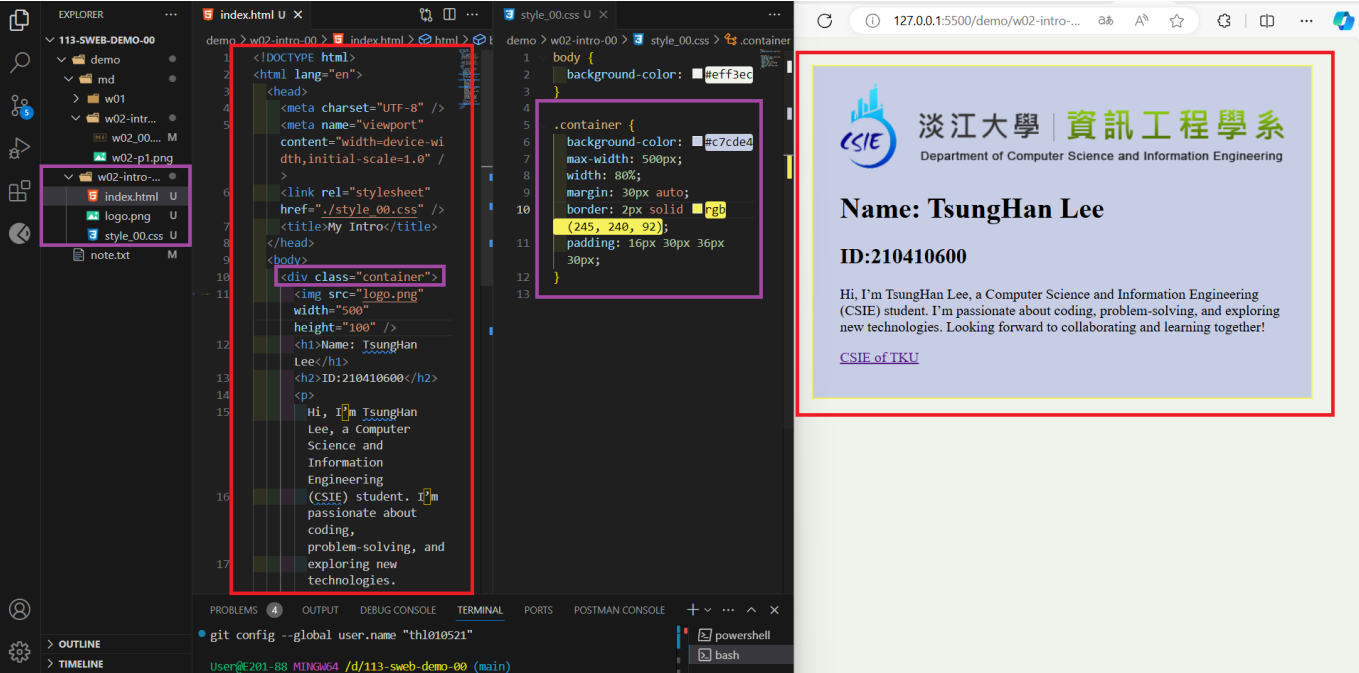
EXPLORER ...
113-SWEB-DEMO-00
demo
md
w01
w02-intr...
w02_00.... M
w02-p1.png
w02-intro-...
index.html U
logo.png U
style_00.css U
note.txt M
OUTLINE
TIMELINE

index.html U ×
demo > w02-intro-00 > index.html > html > b
1 <!DOCTYPE html>
2 <html lang="en">
3 <head>
4 <meta charset="UTF-8" />
5 <meta name="viewport" content="width=device-width,initial-scale=1.0" />
6 <link rel="stylesheet" href="./style_00.css" />
7 <title>My Intro</title>
8 </head>
9 <body>
10 <div class="container">
11 <img src="logo.png" width="500" height="100" />
12 <h1>Name: TsungHan Lee</h1>
13 <h2>ID:210410600</h2>
14 <p>
15 Hi, I'm TsungHan Lee, a Computer Science and Information Engineering
16 (CSIE) student. I'm passionate about coding, problem-solving, and
17 exploring new technologies.

style_00.css U ×
demo > w02-intro-00 > style_00.css > .container
1 body {
2 background-color: #eff3ec
3 }
4
5 .container {
6 background-color: #c7cde4
7 max-width: 500px;
8 width: 80%;
9 margin: 30px auto;
10 border: 2px solid rgb (245, 240, 92);
11 padding: 16px 30px 36px 30px;
12 }
13

PROBLEMS 4 OUTPUT DEBUG CONSOLE TERMINAL PORTS POSTMAN CONSOLE
git config --global user.name "thl010521"
User@E201-88 MINGW64 /d/113-sweb-demo-00 (main)
powershell
bash

127.0.0.1:5500/demo/w02-intro-...

CSIE 淡江大學 | 資訊工程學系
Department of Computer Science and Information Engineering

Name: TsungHan Lee

ID:210410600

Hi, I'm TsungHan Lee, a Computer Science and Information Engineering (CSIE) student. I'm passionate about coding, problem-solving, and exploring new technologies. Looking forward to collaborating and learning together!

CSIE of TKU